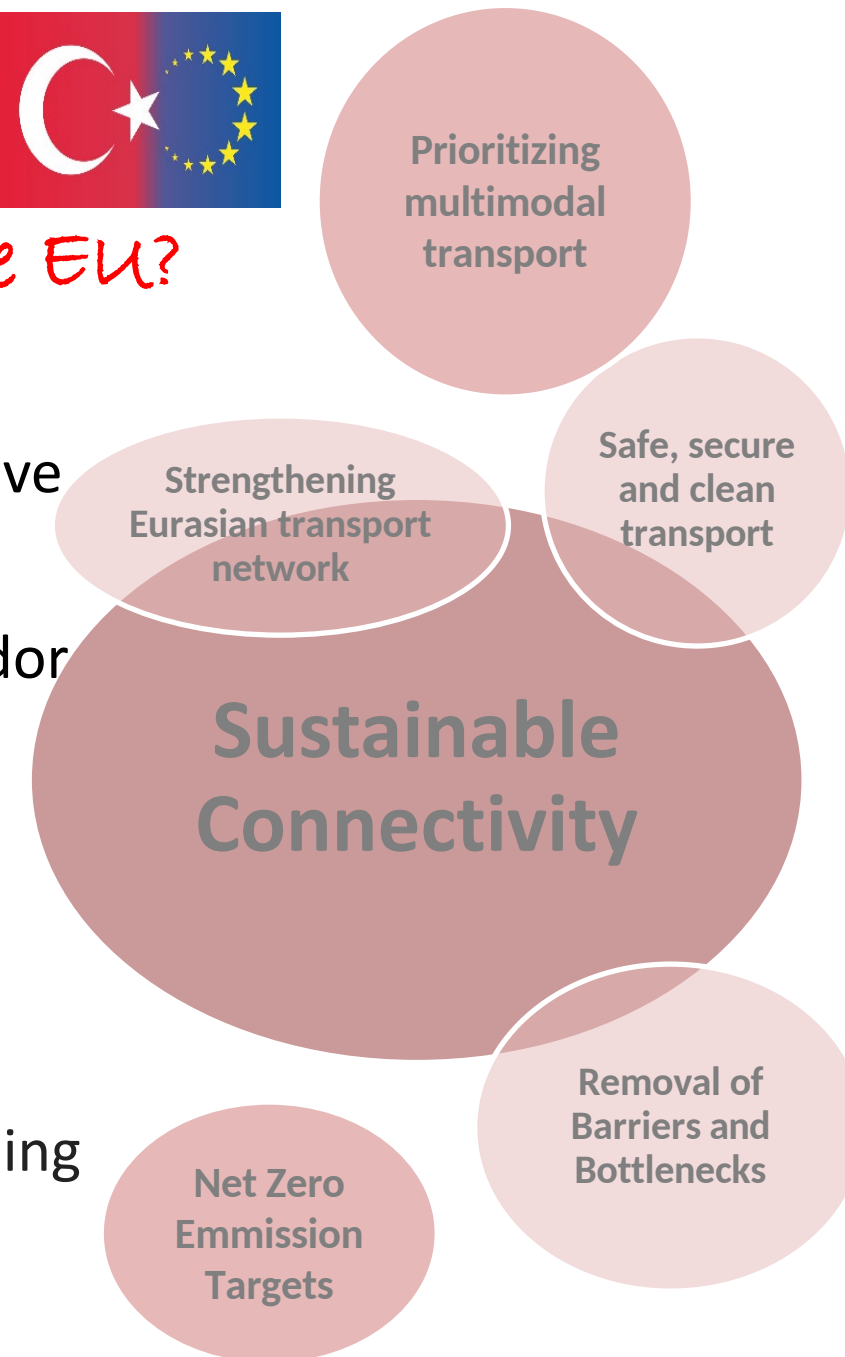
e EU?

ve

dor

ing

Prioritizing multimodal transport

Safe, secure and clean transport

Strengthening Eurasian transport network

Sustainable Connectivity

Removal of Barriers and Bottlenecks

Net Zero Emmission Targets